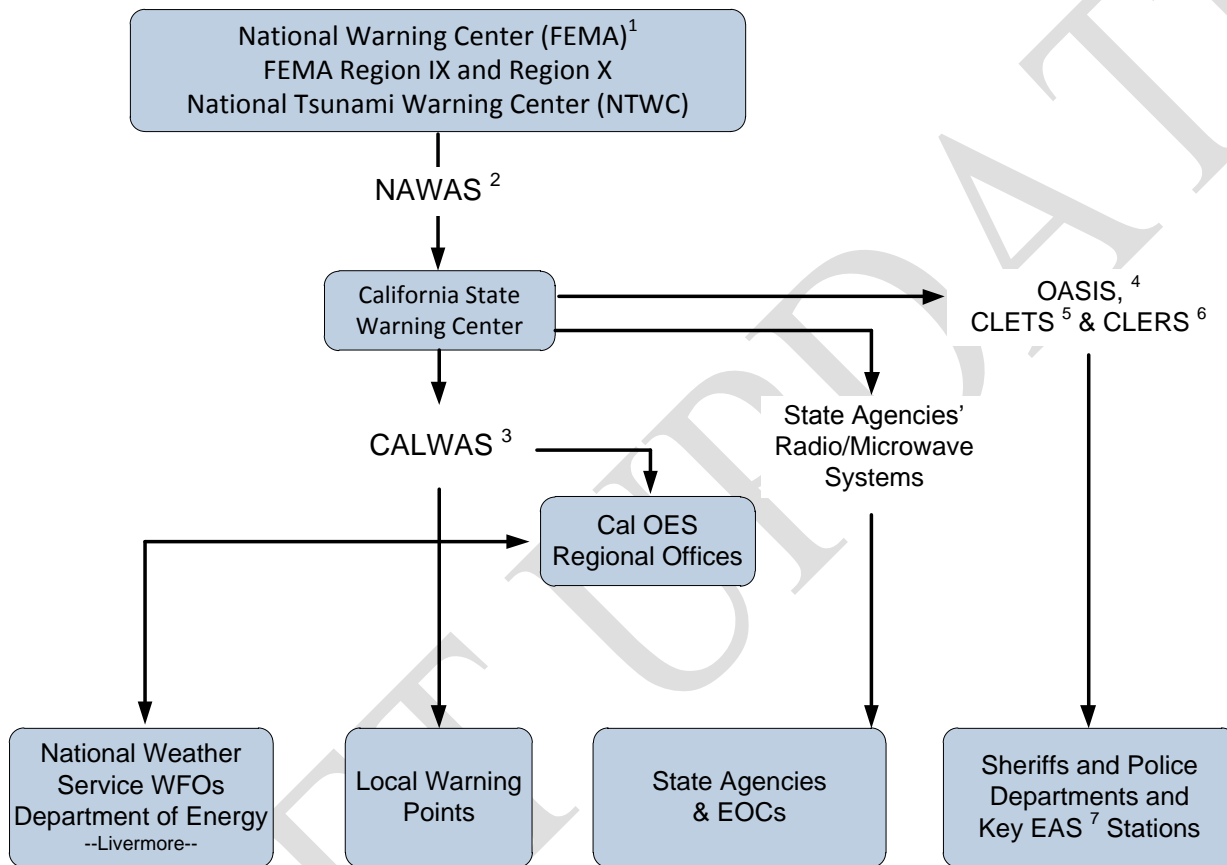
National Warning Center (FEMA)$^{1}$
FEMA Region IX and Region X
National Tsunami Warning Center (NTWC)

NAWAS $^{2}$

California State Warning Center

OASIS, $^{4}$ CLETS $^{5}$ & CLERS $^{6}$

CALWAS $^{3}$

State Agencies' Radio/Microwave Systems

Cal OES Regional Offices

National Weather Service WFOs Department of Energy --Livermore--

Local Warning Points

State Agencies & EOCs

Sheriffs and Police Departments and Key EAS $^{7}$ Stations

DRAFT UPDATE